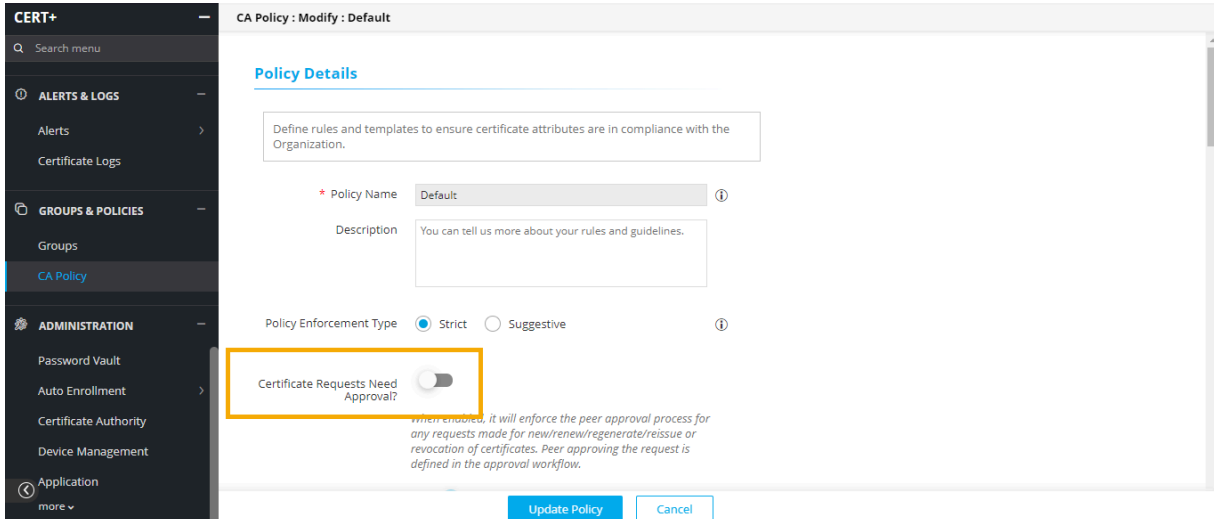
CERT+

Search menu

ALERTS & LOGS

Alerts

Certificate Logs

GROUPS & POLICIES

Groups

CA Policy

ADMINISTRATION

Password Vault

Auto Enrollment

Certificate Authority

Device Management

Application

more

CA Policy : Modify : Default

Policy Details

Define rules and templates to ensure certificate attributes are in compliance with the Organization.

* Policy Name Default

Description You can tell us more about your rules and guidelines.

Policy Enforcement Type Strict Suggestive

Certificate Requests Need Approval?

When enabled, it will enforce the peer approval process for any requests made for new/renew/regenerate/reissue or revocation of certificates. Peer approving the request is defined in the approval workflow.

Update Policy Cancel